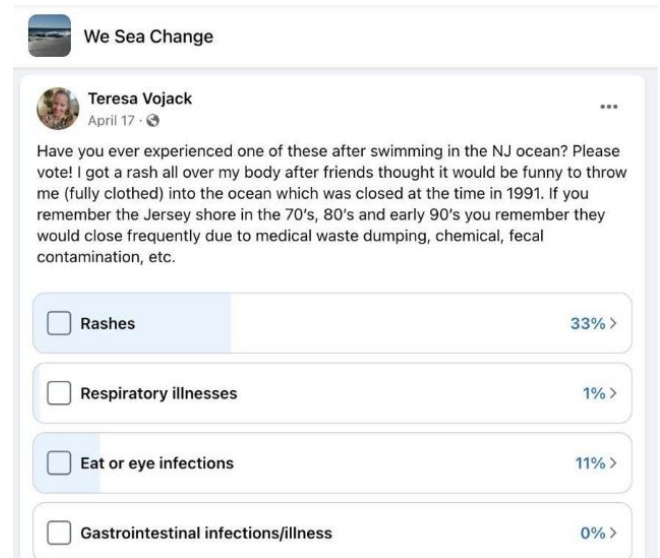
We Sea Change

Teresa Vojack
April 17 ·

Have you ever experienced one of these after swimming in the NJ ocean? Please vote! I got a rash all over my body after friends thought it would be funny to throw me (fully clothed) into the ocean which was closed at the time in 1991. If you remember the Jersey shore in the 70's, 80's and early 90's you remember they would close frequently due to medical waste dumping, chemical, fecal contamination, etc.

Rashes 33% >

Respiratory illnesses 1% >

Eat or eye infections 11% >

Gastrointestinal infections/illness 0% >